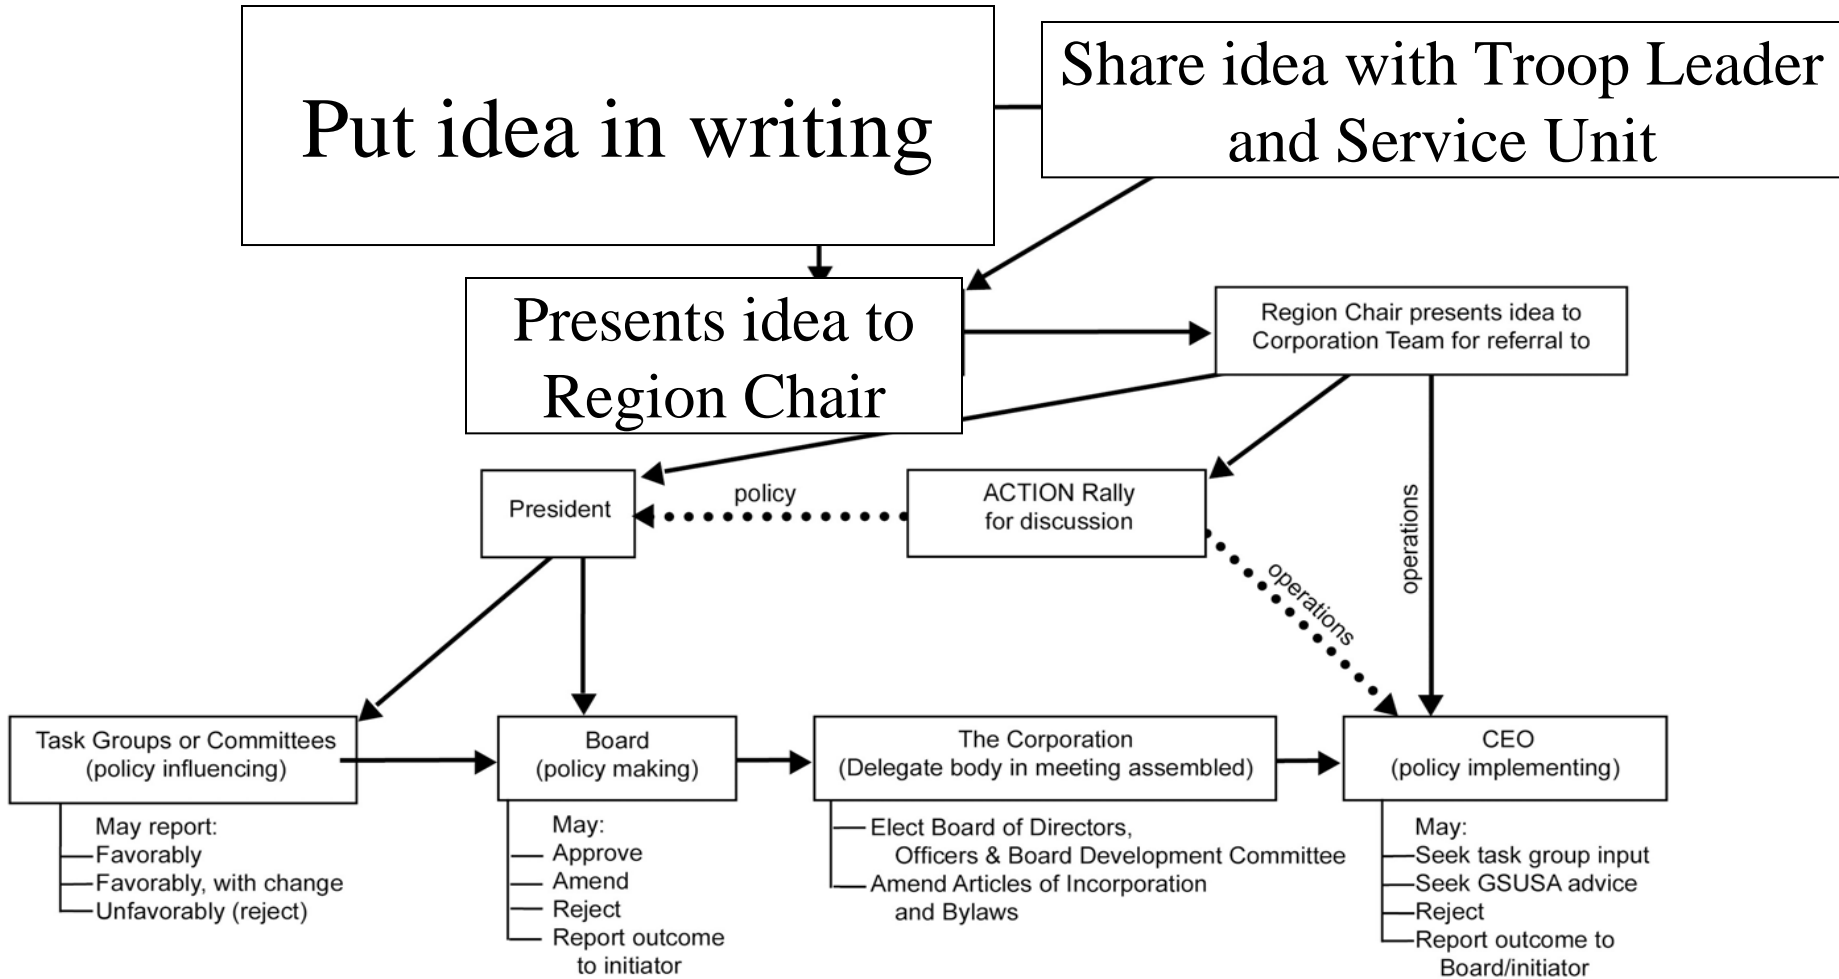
Put idea in writing

Share idea with Troop Leader and Service Unit

Presents idea to Region Chair

Region Chair presents idea to Corporation Team for referral to

President

policy

ACTION Rally for discussion

operations

operations

Task Groups or Committees (policy influencing)

May report:
Favorably
Favorably, with change
Unfavorably (reject)

Board (policy making)

May:
Approve
Amend
Reject
Report outcome to initiator

The Corporation (Delegate body in meeting assembled)

Elect Board of Directors, Officers & Board Development Committee
Amend Articles of Incorporation and Bylaws

CEO (policy implementing)

May:
Seek task group input
Seek GSUSA advice
Reject
Report outcome to Board/initiator